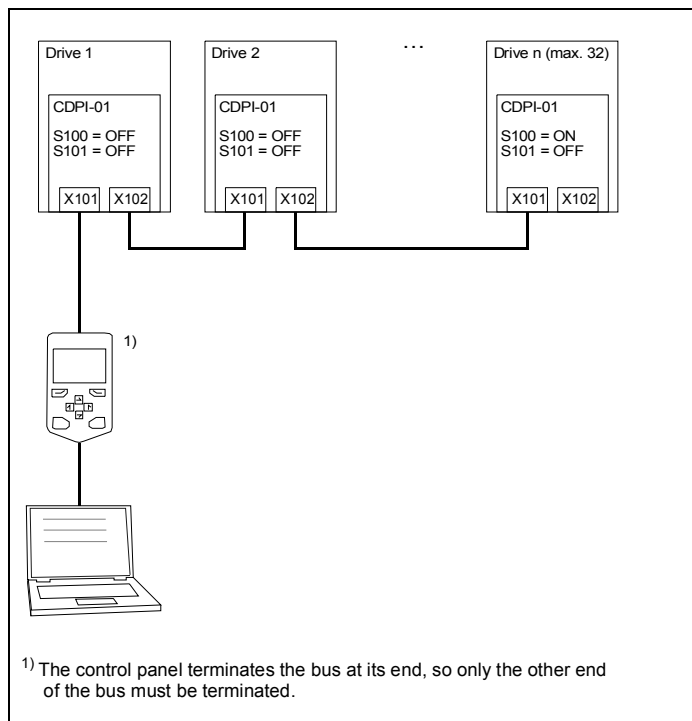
Drive 1

CDPI-01

S100 = OFF
S101 = OFF

X101 X102

Drive 2

CDPI-01

S100 = OFF
S101 = OFF

X101 X102

...

Drive n (max. 32)

CDPI-01

S100 = ON
S101 = OFF

X101 X102

1)

$^{1)}$ The control panel terminates the bus at its end, so only the other end of the bus must be terminated.